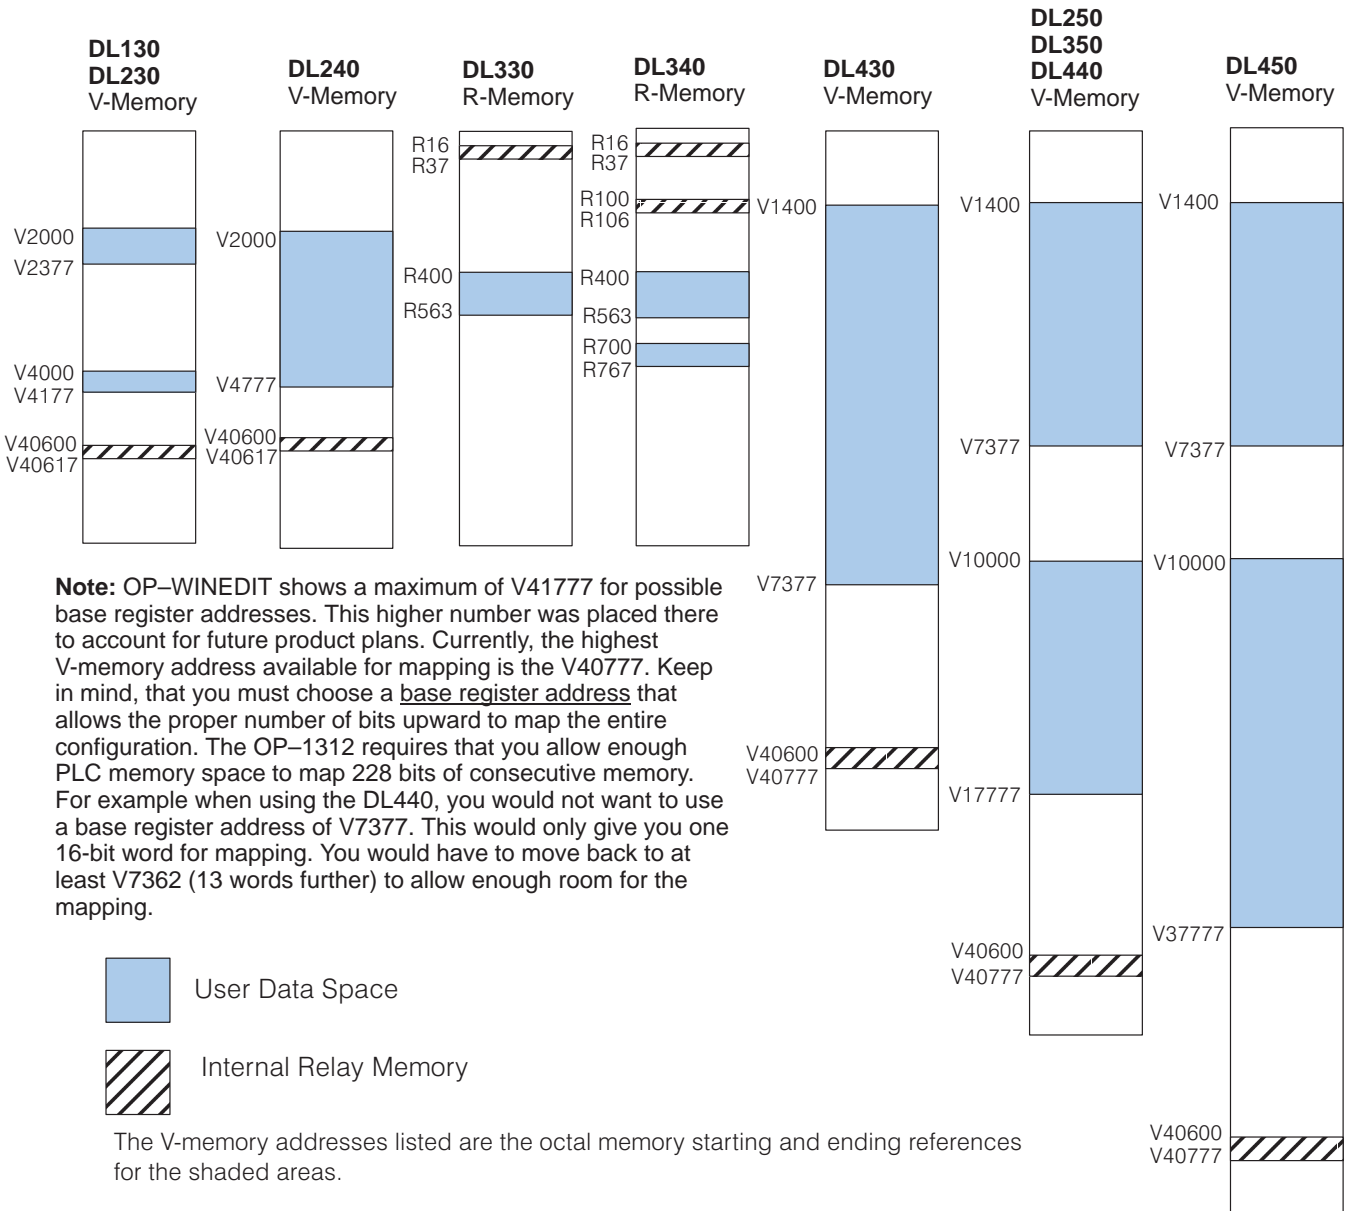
DL130
DL230
V-Memory

V2000
V2377
V4000
V4177
V40600
V40617

DL240
V-Memory

V2000
V4777
V40600
V40617

DL330
R-Memory

R16
R37
R400
R563

DL340
R-Memory

R16
R37
R100
R106
R400
R563
R700
R767

DL430
V-Memory

V1400
V7377
V40600
V40777

DL250
DL350
DL440
V-Memory

V1400
V7377
V10000
V17777
V40600
V40777

DL450
V-Memory

V1400
V7377
V10000
V37777
V40600
V40777

**Note:** OP–WINEDIT shows a maximum of V41777 for possible base register addresses. This higher number was placed there to account for future product plans. Currently, the highest V-memory address available for mapping is the V40777. Keep in mind, that you must choose a base register address that allows the proper number of bits upward to map the entire configuration. The OP–1312 requires that you allow enough PLC memory space to map 228 bits of consecutive memory. For example when using the DL440, you would not want to use a base register address of V7377. This would only give you one 16-bit word for mapping. You would have to move back to at least V7362 (13 words further) to allow enough room for the mapping.

User Data Space

Internal Relay Memory

The V-memory addresses listed are the octal memory starting and ending references for the shaded areas.